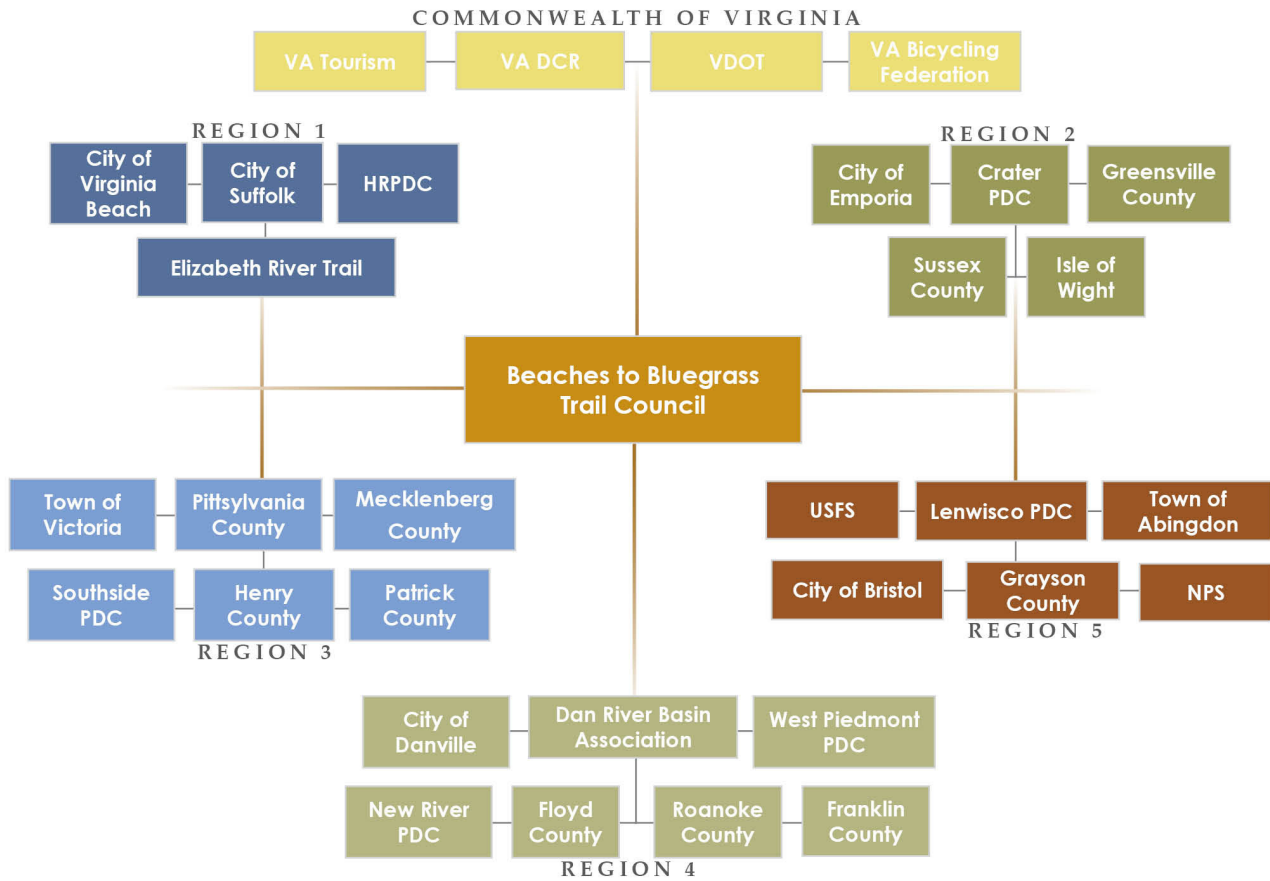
COMMONWEALTH OF VIRGINIA

VA Tourism
VA DCR
VDOT
VA Bicycling Federation

REGION 1

City of Virginia Beach
City of Suffolk
HRPDC
Elizabeth River Trail

REGION 2

City of Emporia
Crater PDC
Greensville County
Sussex County
Isle of Wight

Beaches to Bluegrass Trail Council

Town of Victoria
Pittsylvania County
Mecklenberg County
Southside PDC
Henry County
Patrick County

REGION 3

USFS
Lenwisco PDC
Town of Abingdon
City of Bristol
Grayson County
NPS

REGION 5

City of Danville
Dan River Basin Association
West Piedmont PDC
New River PDC
Floyd County
Roanoke County
Franklin County

REGION 4